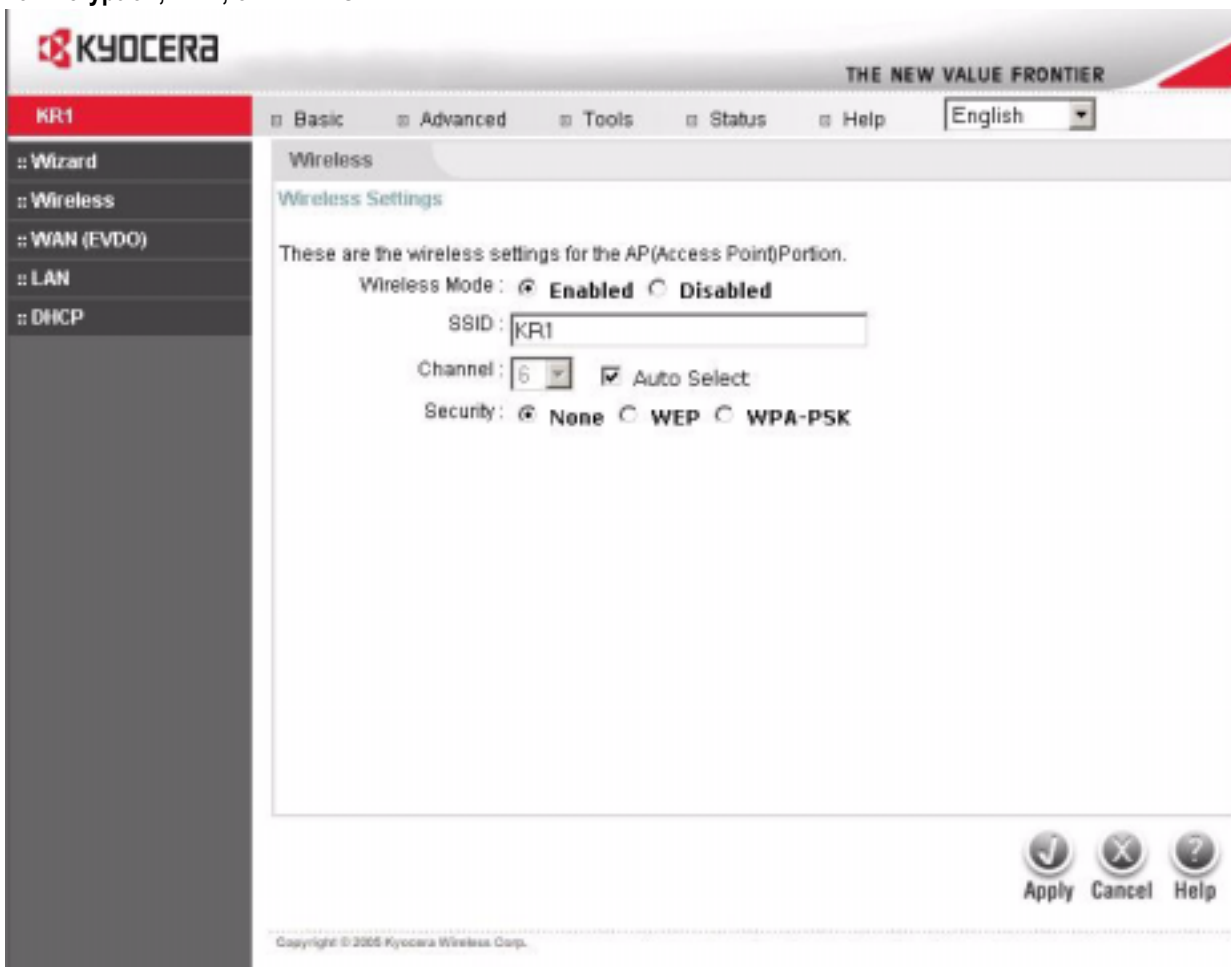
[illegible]

KYOCERA

THE NEW VALUE FRONTIER

KR1

Basic Advanced Tools Status Help English

:: Wizard
:: Wireless
:: WAN (EVDO)
:: LAN
:: DHCP

Wireless

Wireless Settings

These are the wireless settings for the AP(Access Point)Portion.

Wireless Mode : Enabled Disabled

SSID : KR1

Channel : 6 Auto Select

Security : None WEP WPA-PSK

Apply Cancel Help

Copyright © 2005 Kyocera Wireless Corp.